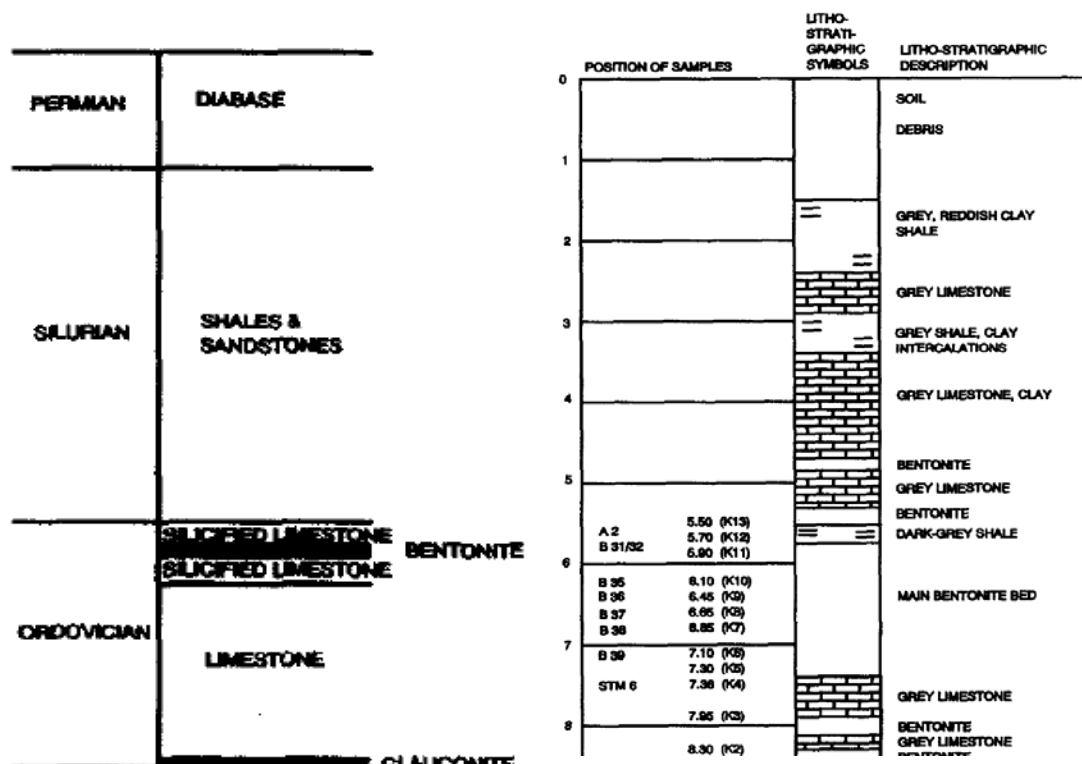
PERMIAN DIABASE

SILURIAN SHALES & SANDSTONES

SILICIFIED LIMESTONE
BENTONITE
SILICIFIED LIMESTONE

ORDOVICIAN LIMESTONE

GLAUCONITE

POSITION OF SAMPLES

LITHO-STRATI-GRAPHIC SYMBOLS

LITHO-STRATIGRAPHIC DESCRIPTION

0
1
2
3
4
5
6
7
8

A 2 5.50 (K13)
B 31/32 5.70 (K12)
5.90 (K11)
B 35 6.10 (K10)
B 36 6.45 (K9)
B 37 6.65 (K8)
B 38 6.85 (K7)
B 39 7.10 (K6)
7.30 (K5)
STM 6 7.38 (K4)
7.95 (K3)
8.30 (K2)

SOIL
DEBRIS
GREY, REDDISH CLAY SHALE
GREY LIMESTONE
GREY SHALE, CLAY INTERCALATIONS
GREY LIMESTONE, CLAY
BENTONITE
GREY LIMESTONE
BENTONITE
DARK-GREY SHALE
MAIN BENTONITE BED
GREY LIMESTONE
BENTONITE
GREY LIMESTONE
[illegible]